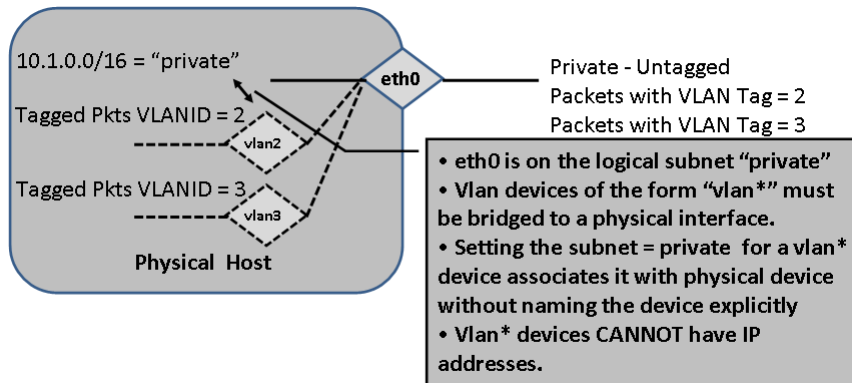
10.1.0.0/16 = “private”

eth0

Private - Untagged

Packets with VLAN Tag = 2

Packets with VLAN Tag = 3

Tagged Pkts VLANID = 2

vlan2

Tagged Pkts VLANID = 3

vlan3

Physical Host

• eth0 is on the logical subnet “private”
• Vlan devices of the form “vlan*” must be bridged to a physical interface.
• Setting the subnet = private for a vlan* device associates it with physical device without naming the device explicitly
• Vlan* devices CANNOT have IP addresses.